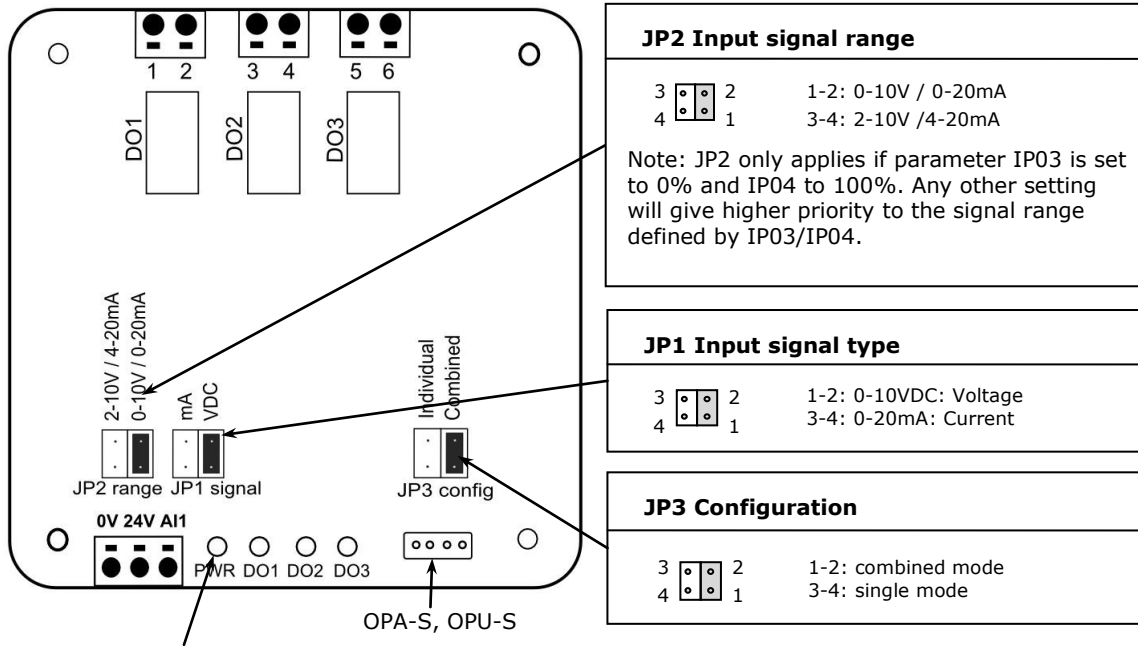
1 2 3 4 5 6

DO1 DO2 DO3

2-10V / 4-20mA
0-10V / 0-20mA

mA
VDC

Individual
Combined

JP2 range JP1 signal

JP3 config

0V 24V AI1

PWR DO1 DO2 DO3

OPA-S, OPU-S

**JP2 Input signal range**

3 2
4 1

1-2: 0-10V / 0-20mA
3-4: 2-10V /4-20mA

Note: JP2 only applies if parameter IP03 is set to 0% and IP04 to 100%. Any other setting will give higher priority to the signal range defined by IP03/IP04.

**JP1 Input signal type**

3 2
4 1

1-2: 0-10VDC: Voltage
3-4: 0-20mA: Current

**JP3 Configuration**

3 2
4 1

1-2: combined mode
3-4: single mode